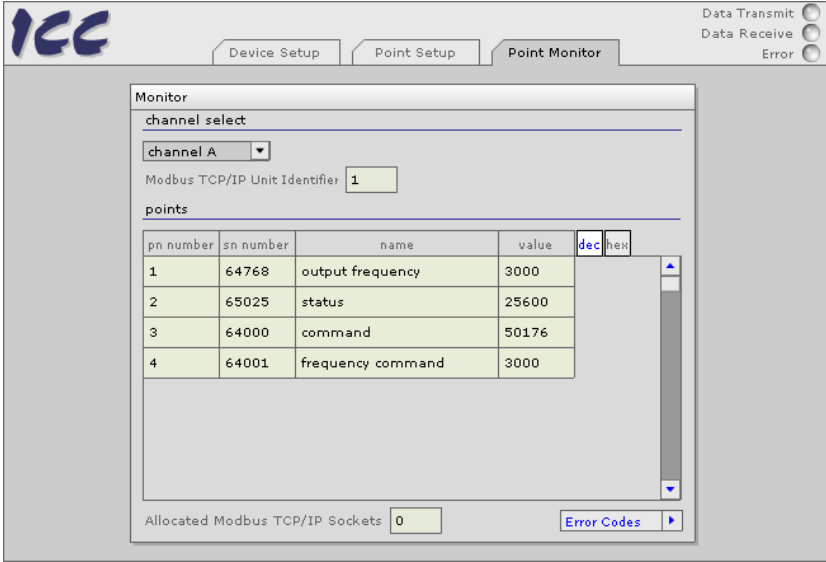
ICC

Device Setup | Point Setup | Point Monitor

Data Transmit
Data Receive
Error

Monitor

channel select

channel A

Modbus TCP/IP Unit Identifier 1

points

| pn number | sn number | name | value |
|---|---|---|---|
| 1 | 64768 | output frequency | 3000 |
| 2 | 65025 | status | 25600 |
| 3 | 64000 | command | 50176 |
| 4 | 64001 | frequency command | 3000 |

dec hex

Allocated Modbus TCP/IP Sockets 0

Error Codes